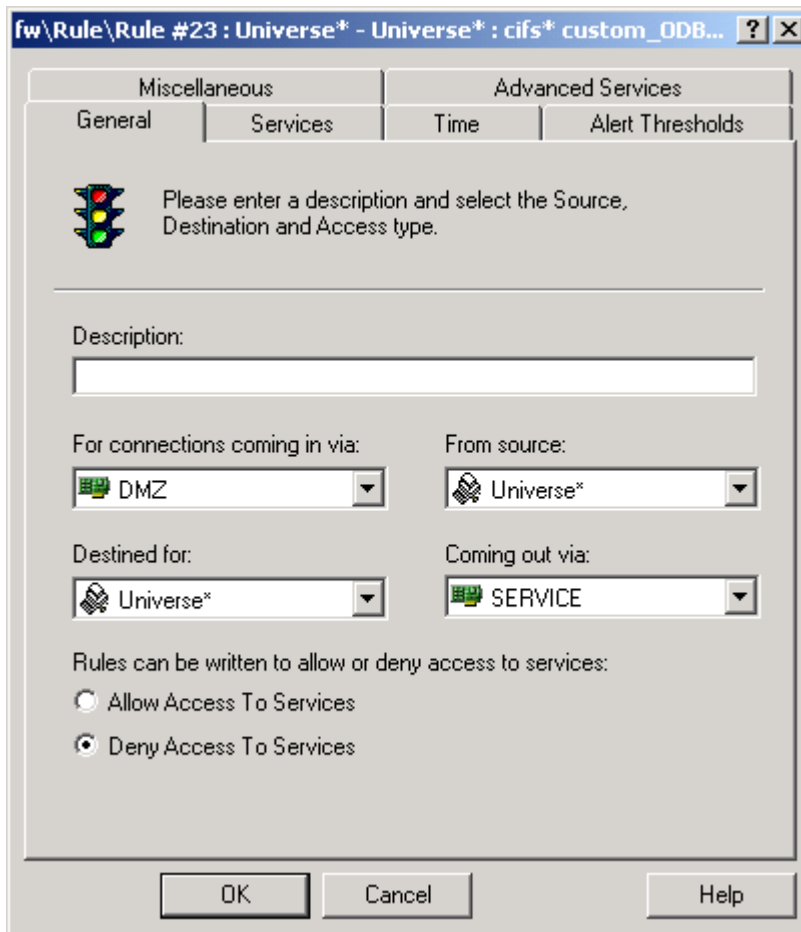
fw\Rule\Rule #23 : Universe* - Universe* : cifs* custom_ODB... ? X

Miscellaneous
Advanced Services
General
Services
Time
Alert Thresholds

Please enter a description and select the Source, Destination and Access type.

Description:

For connections coming in via:
DMZ

From source:
Universe*

Destined for:
Universe*

Coming out via:
SERVICE

Rules can be written to allow or deny access to services:
Allow Access To Services
Deny Access To Services

OK
Cancel
Help